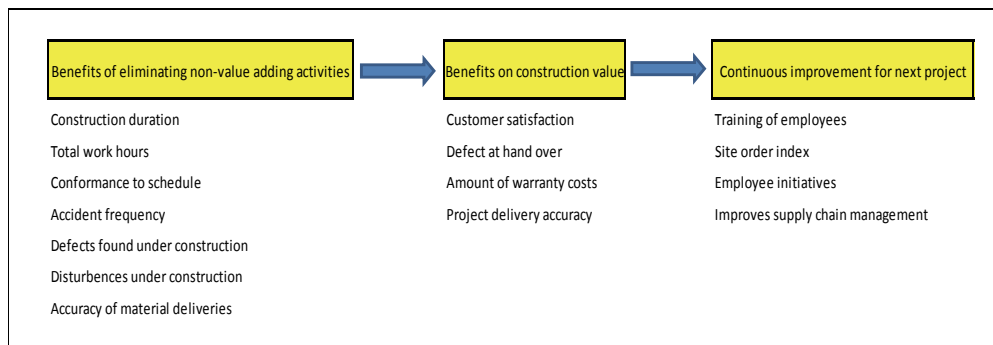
Benefits of eliminating non-value adding activities

Construction duration

Total work hours

Conformance to schedule

Accident frequency

Defects found under construction

Disturbences under construction

Accuracy of material deliveries

Benefits on construction value

Customer satisfaction

Defect at hand over

Amount of warranty costs

Project delivery accuracy

Continuous improvement for next project

Training of employees

Site order index

Employee initiatives

Improves supply chain management